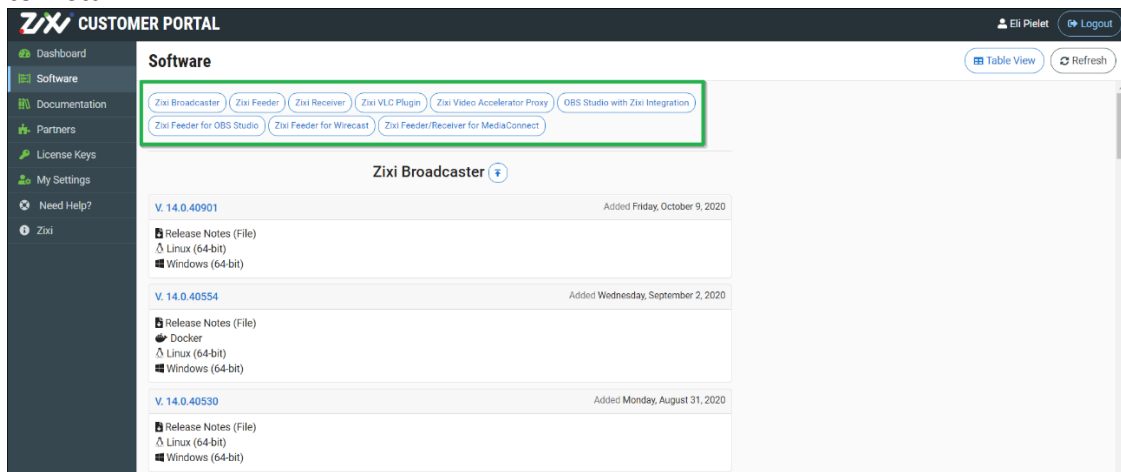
ZIXI CUSTOMER PORTAL

Eli Pielet
Logout

Dashboard
Software
Documentation
Partners
License Keys
My Settings
Need Help?
Zixi

Software

Table View
Refresh

Zixi Broadcaster
Zixi Feeder
Zixi Receiver
Zixi VLC Plugin
Zixi Video Accelerator Proxy
OBS Studio with Zixi Integration
Zixi Feeder for OBS Studio
Zixi Feeder for Wirecast
Zixi Feeder/Receiver for MediaConnect

Zixi Broadcaster

V. 14.0.40901
Added Friday, October 9, 2020

Release Notes (File)
Linux (64-bit)
Windows (64-bit)

V. 14.0.40554
Added Wednesday, September 2, 2020

Release Notes (File)
Docker
Linux (64-bit)
Windows (64-bit)

V. 14.0.40530
Added Monday, August 31, 2020

Release Notes (File)
Linux (64-bit)
Windows (64-bit)